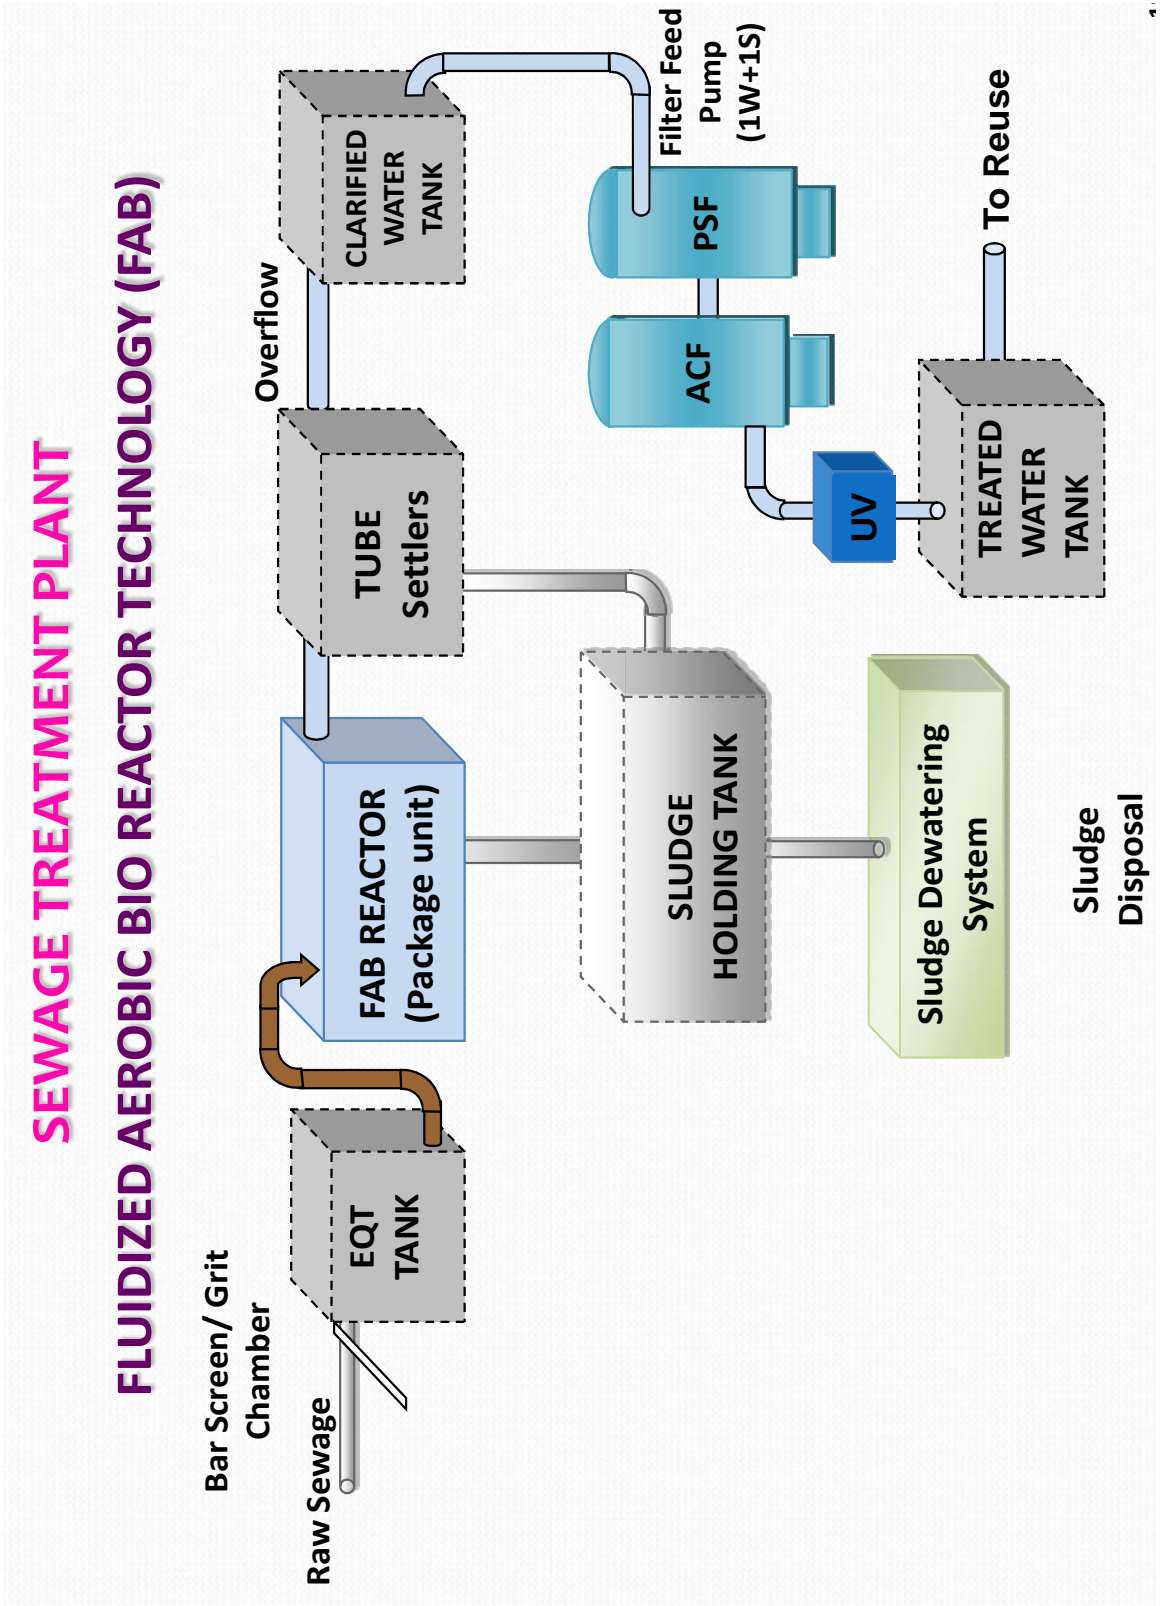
SEWAGE TREATMENT PLANT

FLUIDIZED AEROBIC BIO REACTOR TECHNOLOGY (FAB)

Bar Screen/ Grit Chamber

Raw Sewage

EQT TANK

FAB REACTOR (Package unit)

TUBE Settlers

Overflow

CLARIFIED WATER TANK

Filter Feed Pump (1W+1S)

PSF

ACF

UV

TREATED WATER TANK

To Reuse

SLUDGE HOLDING TANK

Sludge Dewatering System

Sludge Disposal